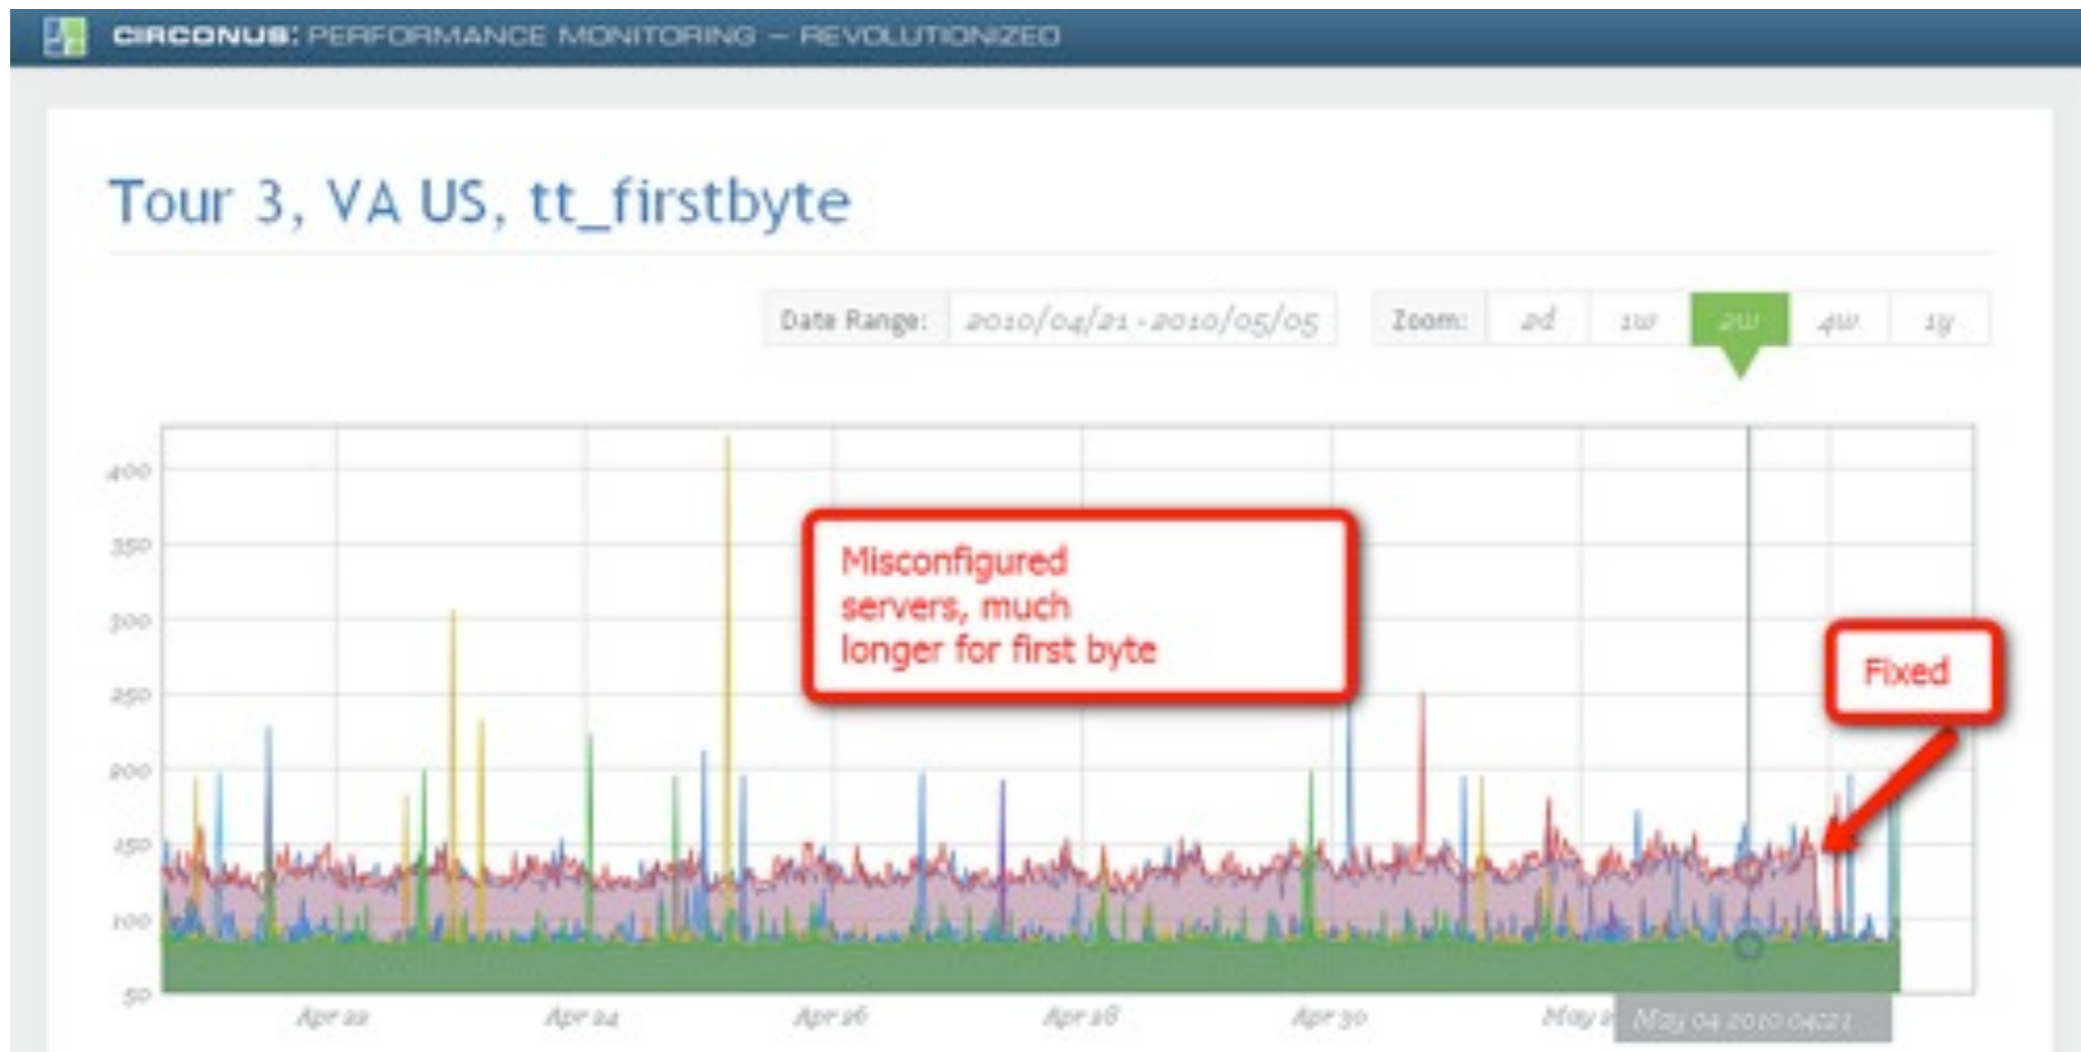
CIRCONUS: PERFORMANCE MONITORING – REVOLUTIONIZED

Tour 3, VA US, tt_firstbyte

Date Range: 2010/04/21 - 2010/05/05

Zoom: 2d 1w 2w 4w 1y

400
350
300
250
200
150
100
50

Misconfigured servers, much longer for first byte

Fixed

Apr 22 Apr 24 Apr 26 Apr 28 Apr 30 May 2 May 04 2010 04:21